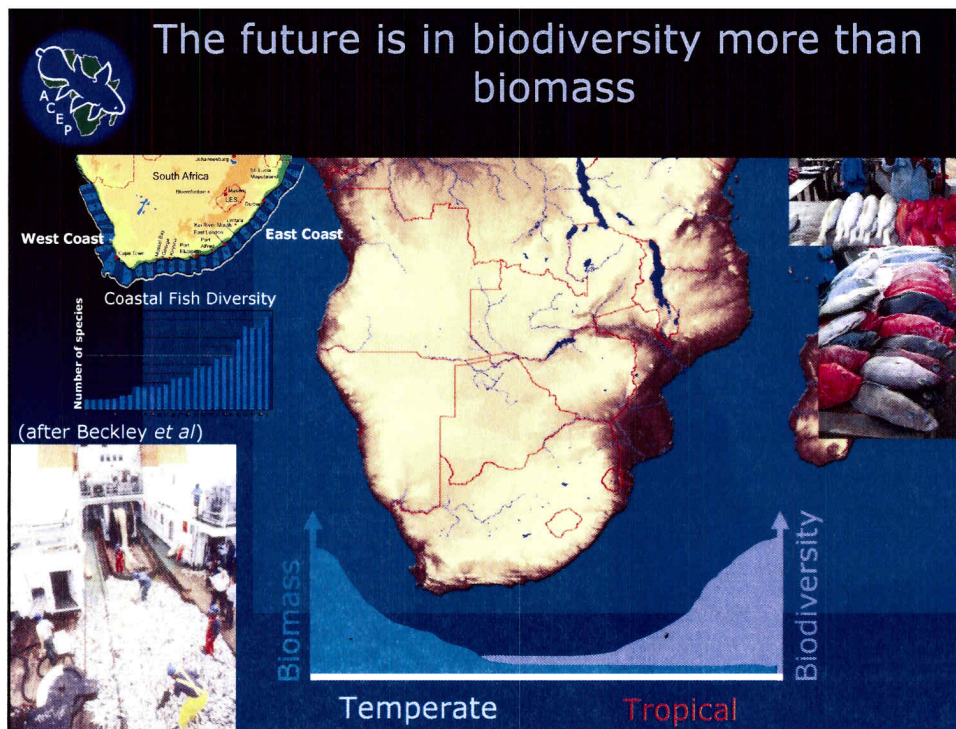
The future is in biodiversity more than biomass

ACEP

South Africa

Johannesburg

West Coast

East Coast

Cape Town

Port Elizabeth

East London

Durban

Coastal Fish Diversity

Number of species

(after Beckley *et al*)

Biomass

Biodiversity

Temperate

Tropical